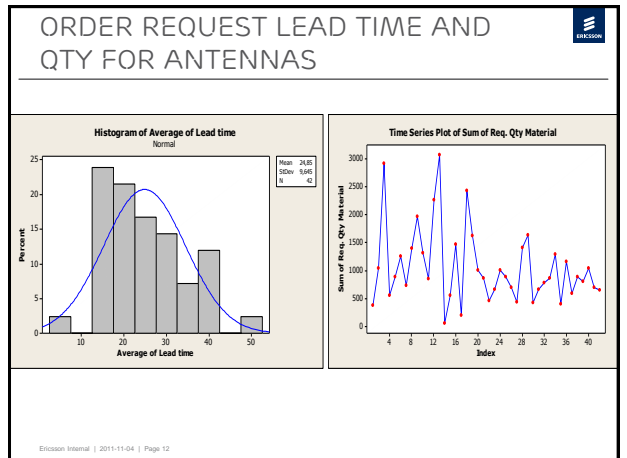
ORDER REQUEST LEAD TIME AND QTY FOR ANTENNAS

ERICSSON

Histogram of Average of Lead time
Normal

| Mean | 24,85 |
|---|---|
| StDev | 9,645 |
| N | 42 |

Percent

25
20
15
10
5
0

10 20 30 40 50

Average of Lead time

Time Series Plot of Sum of Req. Qty Material

Sum of Req. Qty Material

3000
2500
2000
1500
1000
500
0

4 8 12 16 20 24 28 32 36 40

Index

Ericsson Internal | 2011-11-04 | Page 12